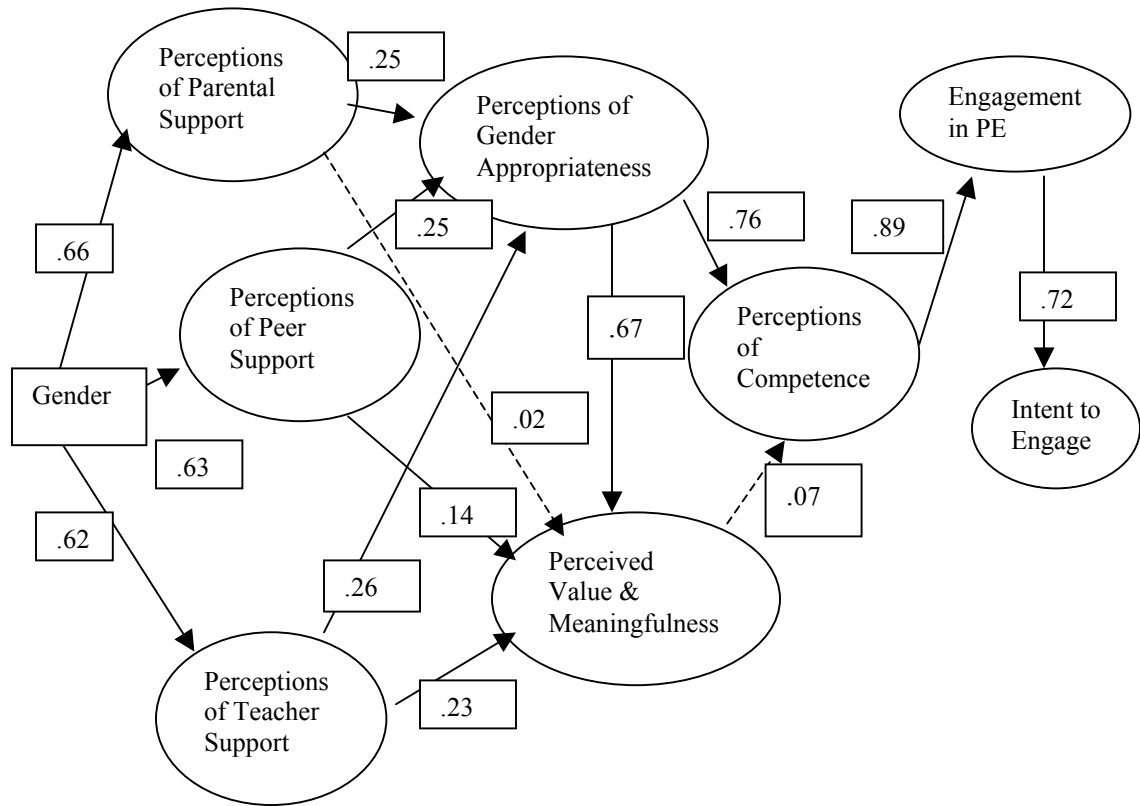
Perceptions of Parental Support

.25

Perceptions of Gender Appropriateness

Engagement in PE

.66

.25

.76

.89

Perceptions of Peer Support

.67

Perceptions of Competence

.72

Gender

.02

Intent to Engage

.63

.07

.62

.14

.26

Perceived Value & Meaningfulness

Perceptions of Teacher Support

.23